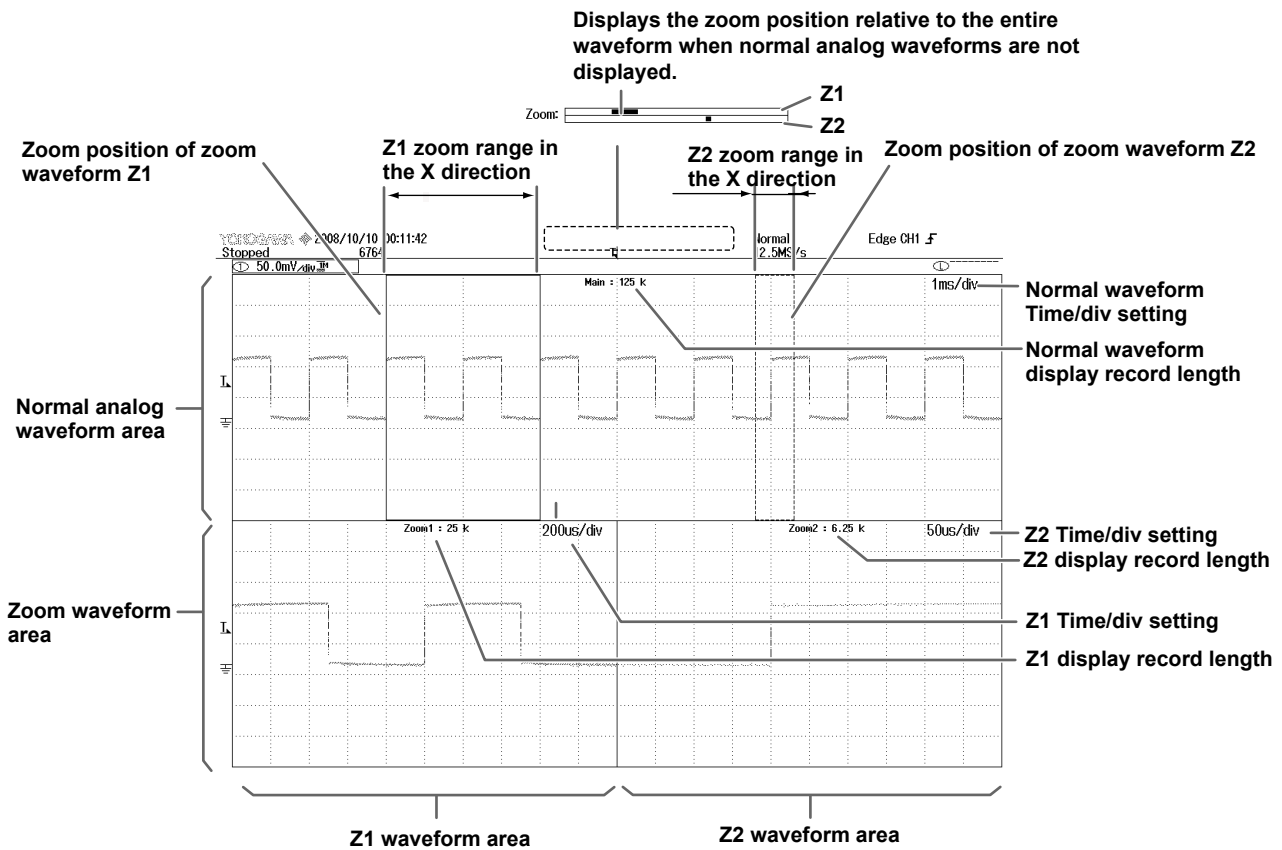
Displays the zoom position relative to the entire waveform when normal analog waveforms are not displayed.

Zoom:

Z1

Z2

Zoom position of zoom waveform Z1

Z1 zoom range in the X direction

Z2 zoom range in the X direction

Zoom position of zoom waveform Z2

YOKOGAWA 2008/10/10 00:11:42
Stopped 6764

Normal
2.5MS/s

Edge CH1

1 50.0mV/div

Main : 125 k

1ms/div

Normal waveform Time/div setting

Normal waveform display record length

Normal analog waveform area

Zoom1 : 25 k

200us/div

Zoom2 : 6.25 k

50us/div

Z2 Time/div setting

Z2 display record length

Zoom waveform area

Z1 Time/div setting

Z1 display record length

Z1 waveform area

Z2 waveform area